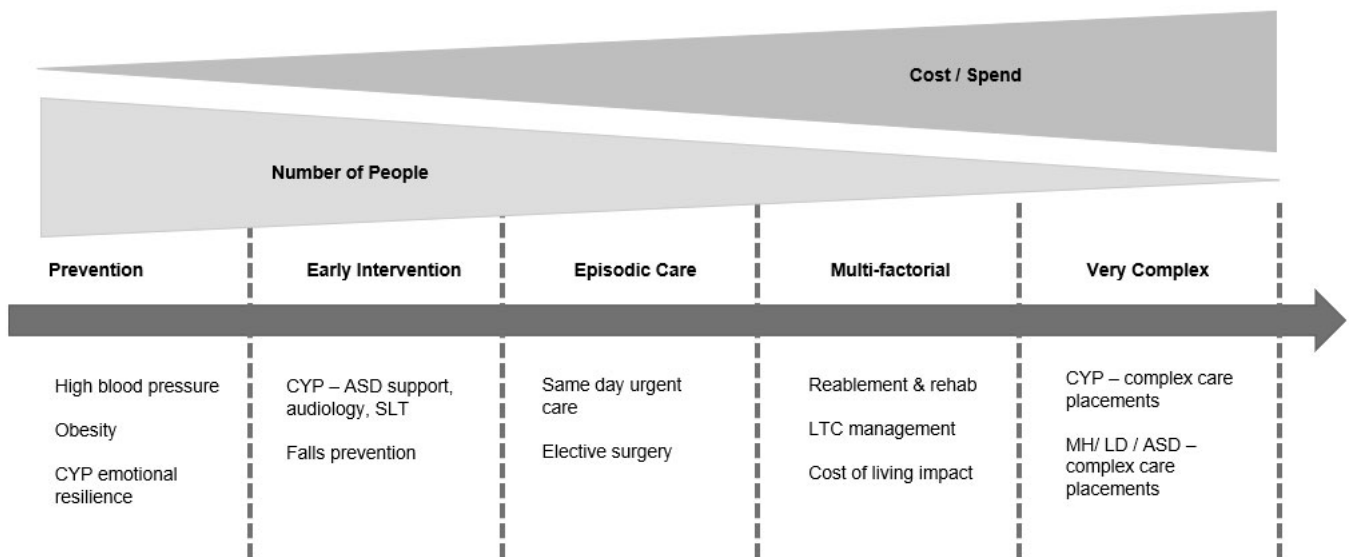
Cost / Spend

Number of People

Prevention

Early Intervention

Episodic Care

Multi-factorial

Very Complex

High blood pressure

Obesity

CYP emotional resilience

CYP – ASD support, audiology, SLT

Falls prevention

Same day urgent care

Elective surgery

Reablement & rehab

LTC management

Cost of living impact

CYP – complex care placements

MH/ LD / ASD – complex care placements